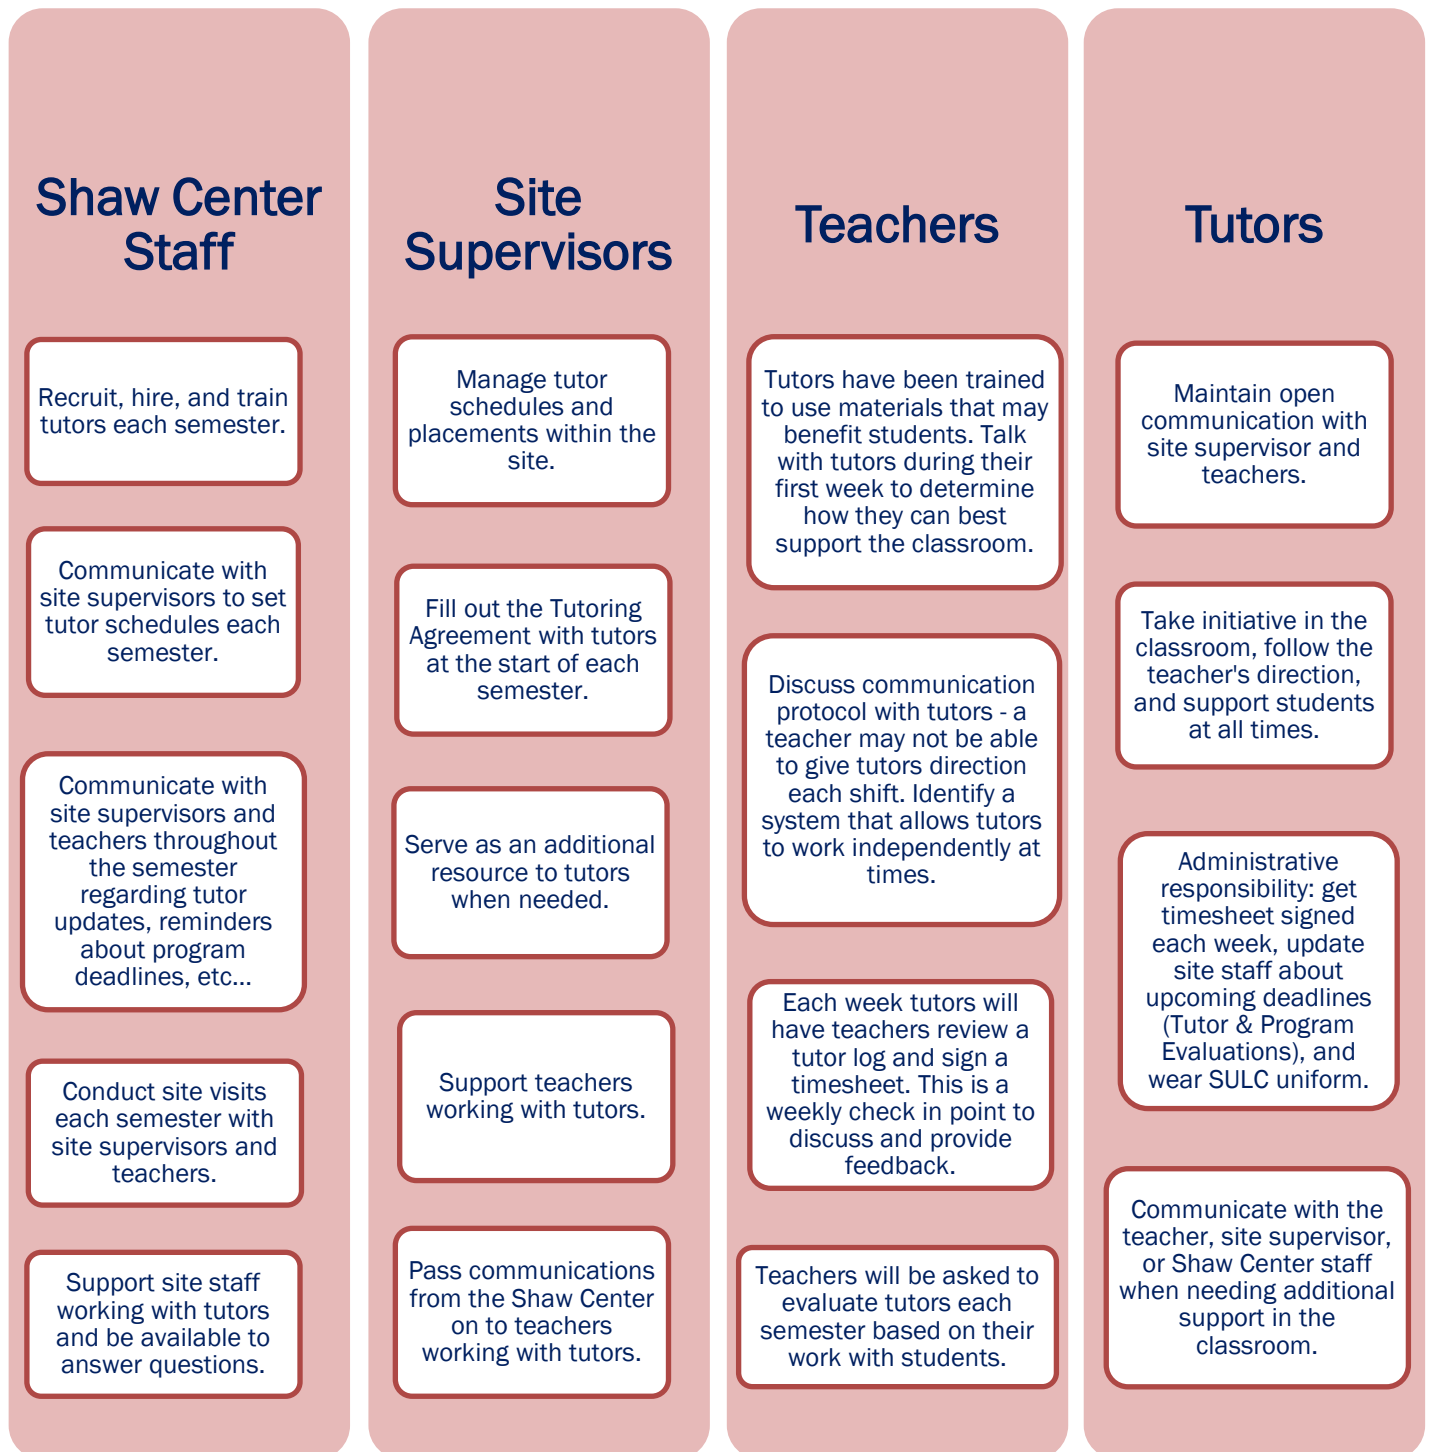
Shaw Center Staff

Recruit, hire, and train tutors each semester.

Communicate with site supervisors to set tutor schedules each semester.

Communicate with site supervisors and teachers throughout the semester regarding tutor updates, reminders about program deadlines, etc...

Conduct site visits each semester with site supervisors and teachers.

Support site staff working with tutors and be available to answer questions.

Site Supervisors

Manage tutor schedules and placements within the site.

Fill out the Tutoring Agreement with tutors at the start of each semester.

Serve as an additional resource to tutors when needed.

Support teachers working with tutors.

Pass communications from the Shaw Center on to teachers working with tutors.

Teachers

Tutors have been trained to use materials that may benefit students. Talk with tutors during their first week to determine how they can best support the classroom.

Discuss communication protocol with tutors - a teacher may not be able to give tutors direction each shift. Identify a system that allows tutors to work independently at times.

Each week tutors will have teachers review a tutor log and sign a timesheet. This is a weekly check in point to discuss and provide feedback.

Teachers will be asked to evaluate tutors each semester based on their work with students.

Tutors

Maintain open communication with site supervisor and teachers.

Take initiative in the classroom, follow the teacher's direction, and support students at all times.

Administrative responsibility: get timesheet signed each week, update site staff about upcoming deadlines (Tutor & Program Evaluations), and wear SULC uniform.

Communicate with the teacher, site supervisor, or Shaw Center staff when needing additional support in the classroom.